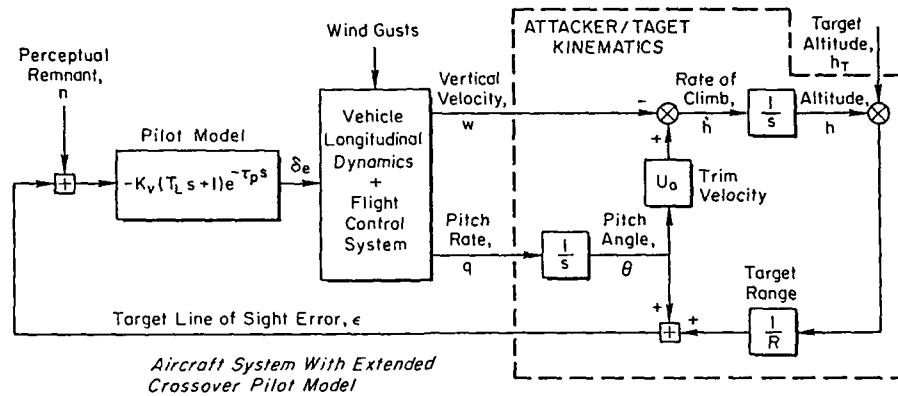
Perceptual Remnant, n

Pilot Model

$-K_v(T_L s+1)e^{-\tau_p s}$

$\delta_e$

Wind Gusts

Vehicle Longitudinal Dynamics + Flight Control System

Vertical Velocity, w

Pitch Rate, q

ATTACKER/TAGET KINEMATICS

Target Altitude, $h_T$

Rate of Climb, $\dot{h}$

$\frac{1}{s}$

Altitude, h

$U_o$

Trim Velocity

$\frac{1}{s}$

Pitch Angle, $\theta$

Target Range

$\frac{1}{R}$

Target Line of Sight Error, $\epsilon$

-
+
+
+

Aircraft System With Extended Crossover Pilot Model